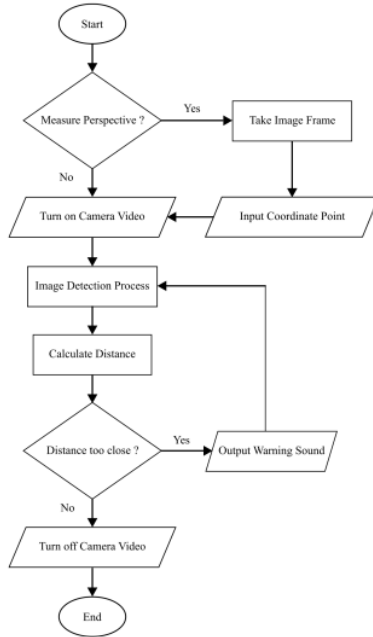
Start

Measure Perspective ?

Yes

Take Image Frame

No

Turn on Camera Video

Input Coordinate Point

Image Detection Process

Calculate Distance

Distance too close ?

Yes

Output Warning Sound

No

Turn off Camera Video

End